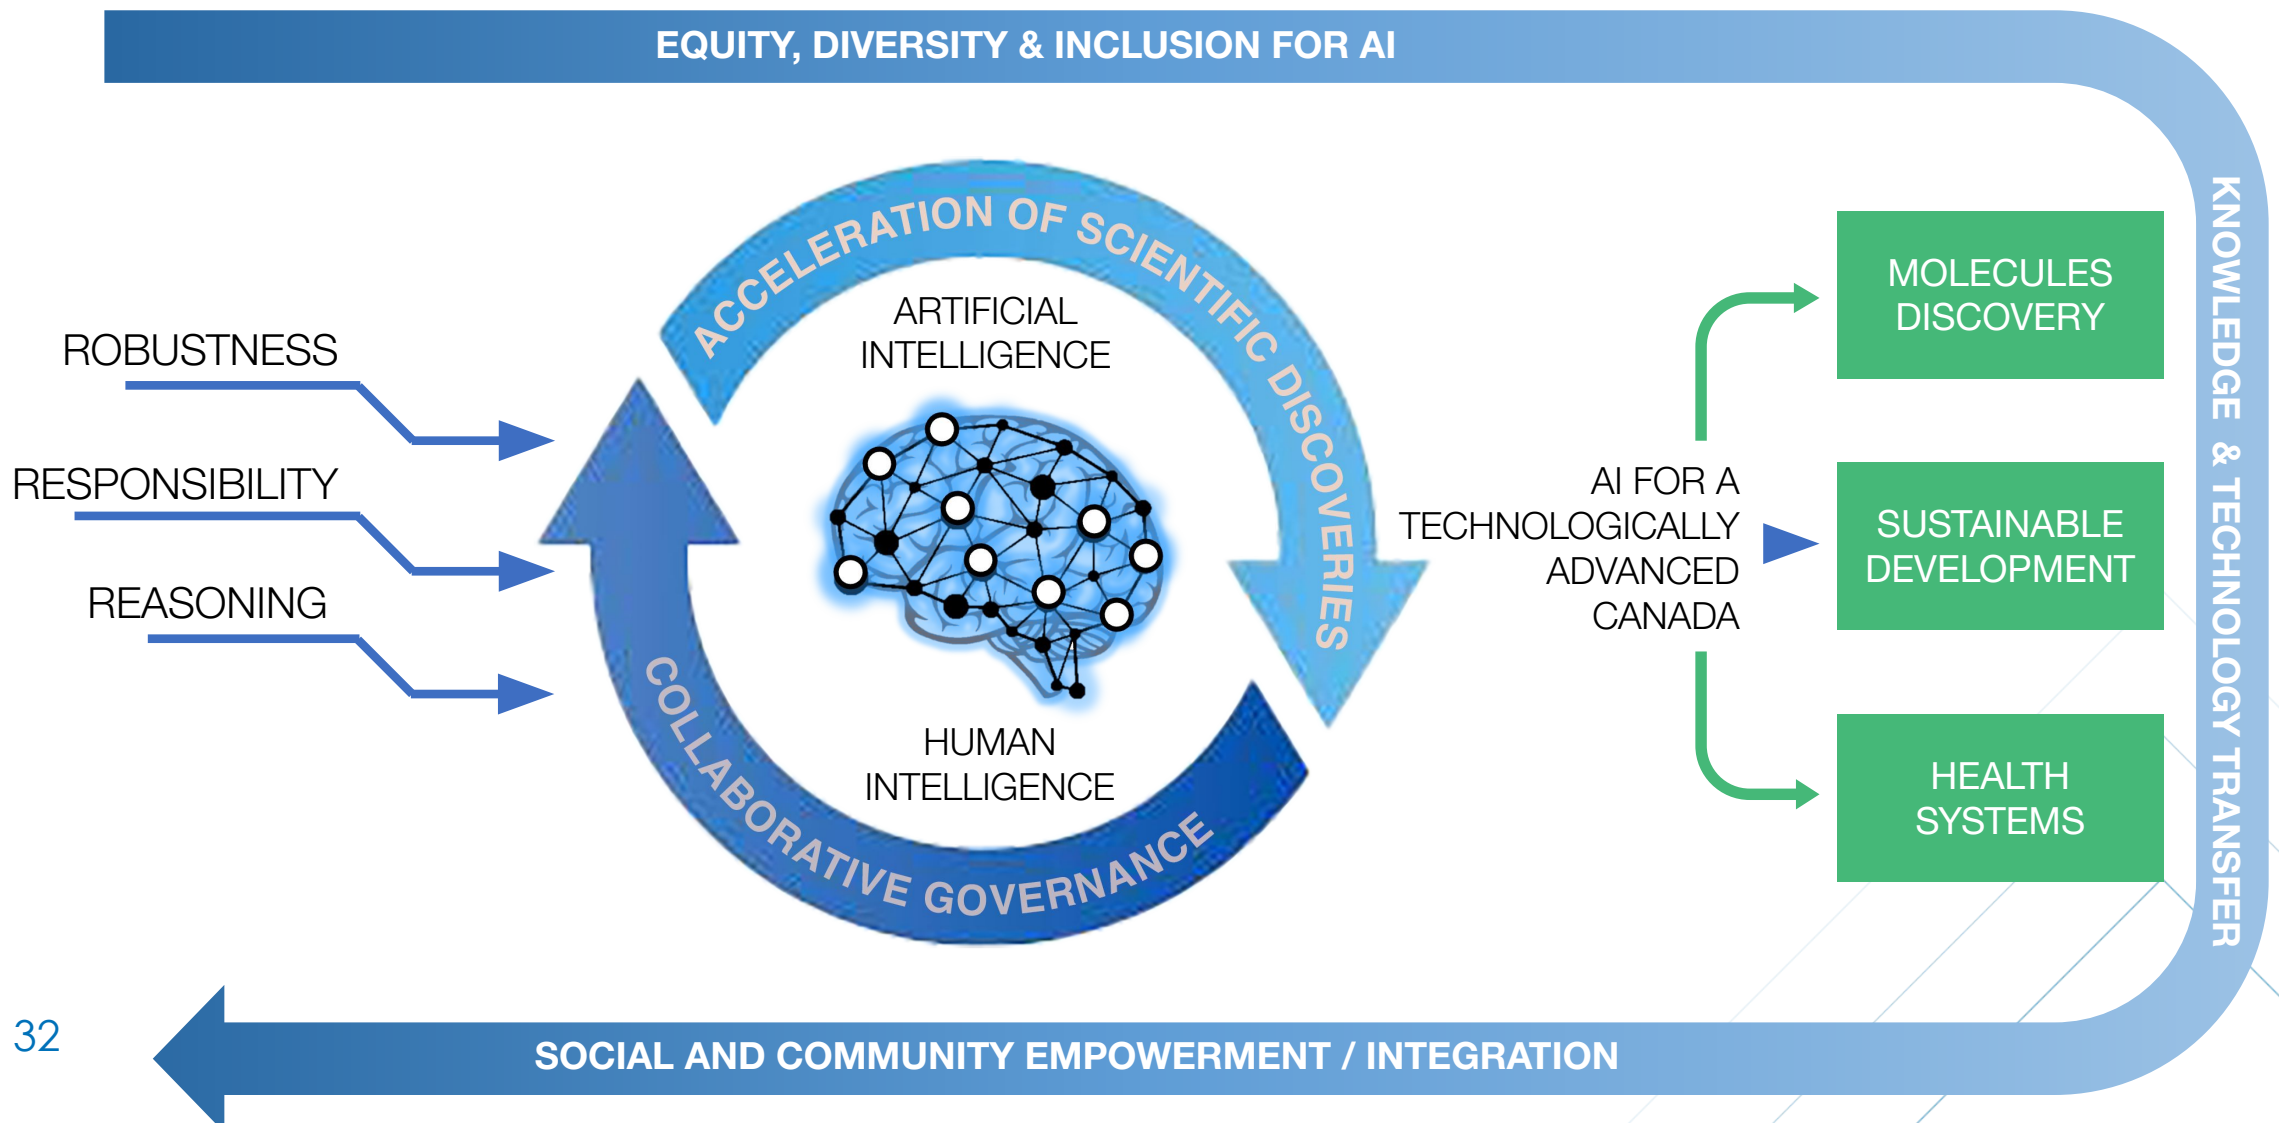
EQUITY, DIVERSITY & INCLUSION FOR AI

ROBUSTNESS

RESPONSIBILITY

REASONING

ACCELERATION OF SCIENTIFIC DISCOVERIES

ARTIFICIAL INTELLIGENCE

HUMAN INTELLIGENCE

COLLABORATIVE GOVERNANCE

AI FOR A TECHNOLOGICALLY ADVANCED CANADA

MOLECULES DISCOVERY

SUSTAINABLE DEVELOPMENT

HEALTH SYSTEMS

KNOWLEDGE & TECHNOLOGY TRANSFER

32

SOCIAL AND COMMUNITY EMPOWERMENT / INTEGRATION